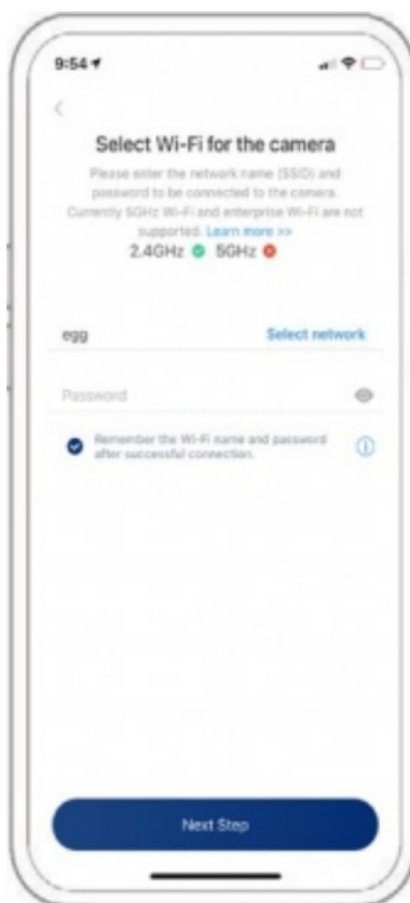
9:54

<

Select Wi-Fi for the camera

Please enter the network name (SSID) and password to be connected to the camera. Currently 5GHz Wi-Fi and enterprise Wi-Fi are not supported. Learn more >>

2.4GHz 5GHz

egg

Select network

Password

Remember the Wi-Fi name and password after successful connection.

Next Step